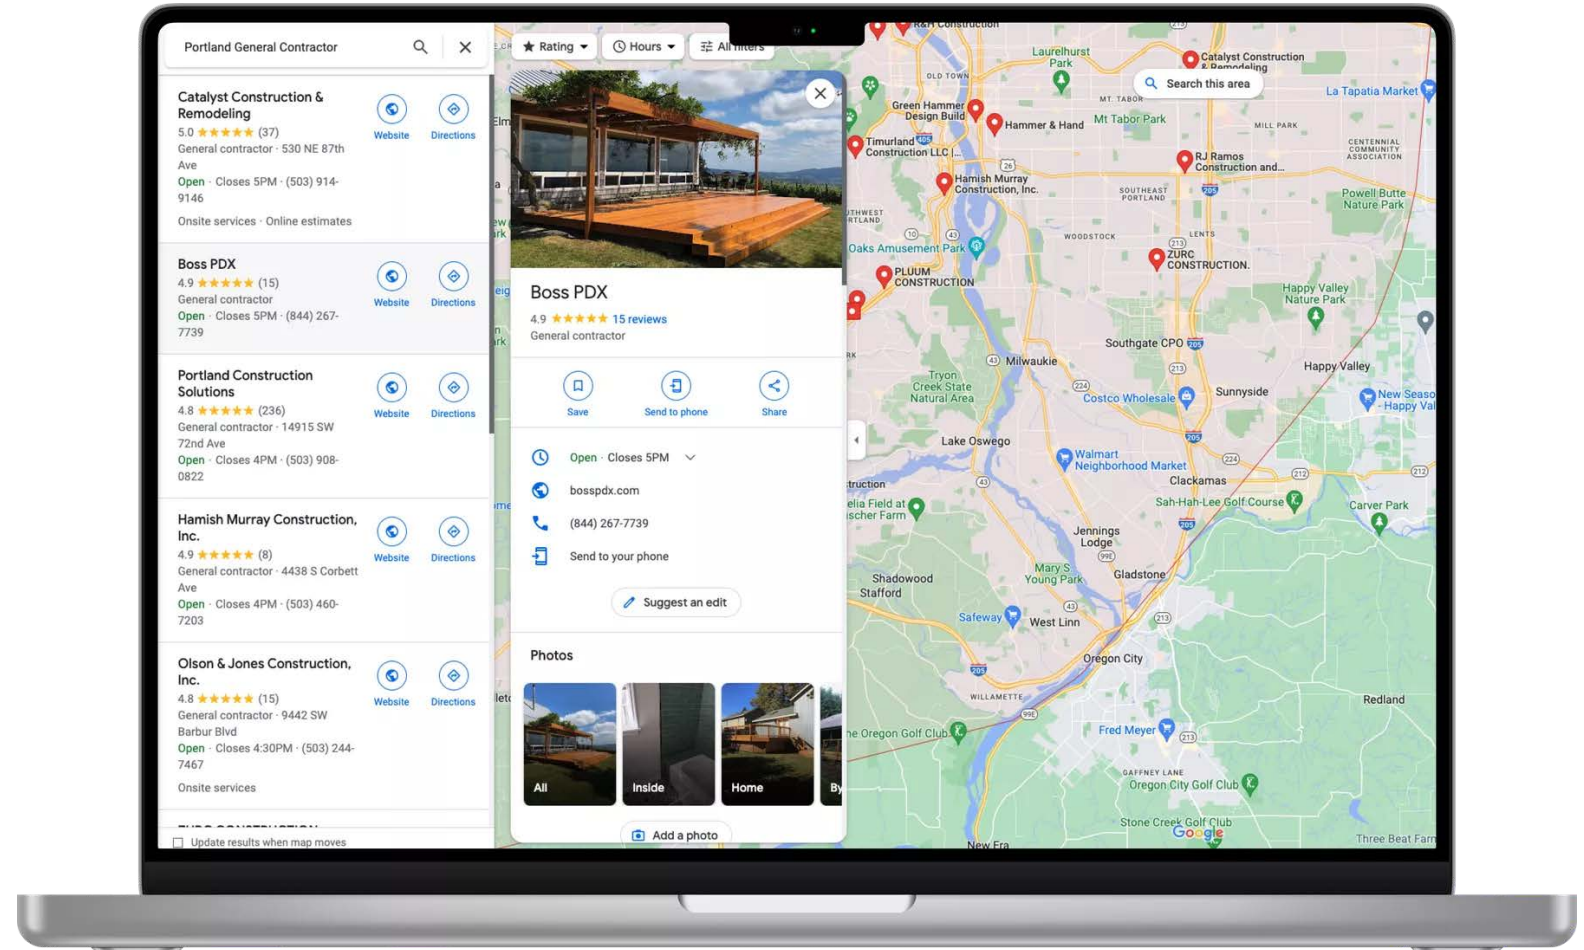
Portland General Contractor

Rating Hours All filters

Catalyst Construction & Remodeling
5.0 ★★★★★ (37)
General contractor · 530 NE 87th Ave
Open · Closes 5PM · (503) 914-9146
Onsite services · Online estimates
Website Directions

Boss PDX
4.9 ★★★★★ (15)
General contractor
Open · Closes 5PM · (844) 267-7739
Website Directions

Portland Construction Solutions
4.8 ★★★★★ (236)
General contractor · 14915 SW 72nd Ave
Open · Closes 4PM · (503) 908-0822
Website Directions

Hamish Murray Construction, Inc.
4.9 ★★★★★ (8)
General contractor · 4438 S Corbett Ave
Open · Closes 4PM · (503) 460-7203
Website Directions

Olson & Jones Construction, Inc.
4.8 ★★★★★ (15)
General contractor · 9442 SW Barbur Blvd
Open · Closes 4:30PM · (503) 244-7467
Onsite services
Website Directions

Update results when map moves

Boss PDX
4.9 ★★★★★ 15 reviews
General contractor

Save Send to phone Share

Open · Closes 5PM
bosspdx.com
(844) 267-7739
Send to your phone

Suggest an edit

Photos
All Inside Home By

Add a photo

Search this area

Catalyst Construction & Remodeling
Laurelhurst Park
Green Hammer Design Build
Hammer & Hand
Mt Tabor Park
Timurland Construction LLC
Hamish Murray Construction, Inc.
RJ Ramos Construction and...
Oaks Amusement Park
PLUUM CONSTRUCTION
ZURC CONSTRUCTION.
Powell Butte Nature Park
Happy Valley Nature Park
La Tapatia Market
Southgate CPO
Milwaukie
Happy Valley
Tryon Creek State Natural Area
Costco Wholesale
Sunnyside
New Season Happy Val
Lake Oswego
Walmart Neighborhood Market
Clackamas
Sah-Hah-Lee Golf Course
Carver Park
Jennings Lodge
Shadowood Stafford
Mary S Young Park
Gladstone
Safeway
West Linn
Oregon City
Redland
Fred Meyer
Oregon City Golf Club
Stone Creek Golf Club
Three Beat Farm
New Era
OLD TOWN
MT. TABOR
MILL PARK
CENTENNIAL COMMUNITY ASSOCIATION
SOUTHEAST PORTLAND
WOODSTOCK
LENTS
WILLAMETTE
GAFFNEY LANE
Google